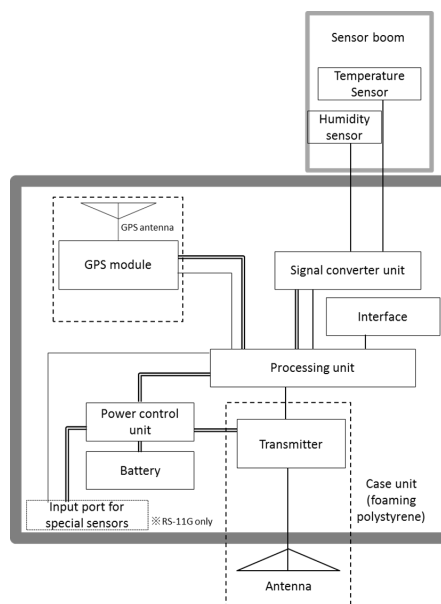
Sensor boom

Temperature Sensor

Humidity sensor

GPS antenna

GPS module

Signal converter unit

Interface

Processing unit

Power control unit

Battery

Transmitter

Input port for special sensors

※RS-11G only

Case unit (foaming polystyrene)

Antenna